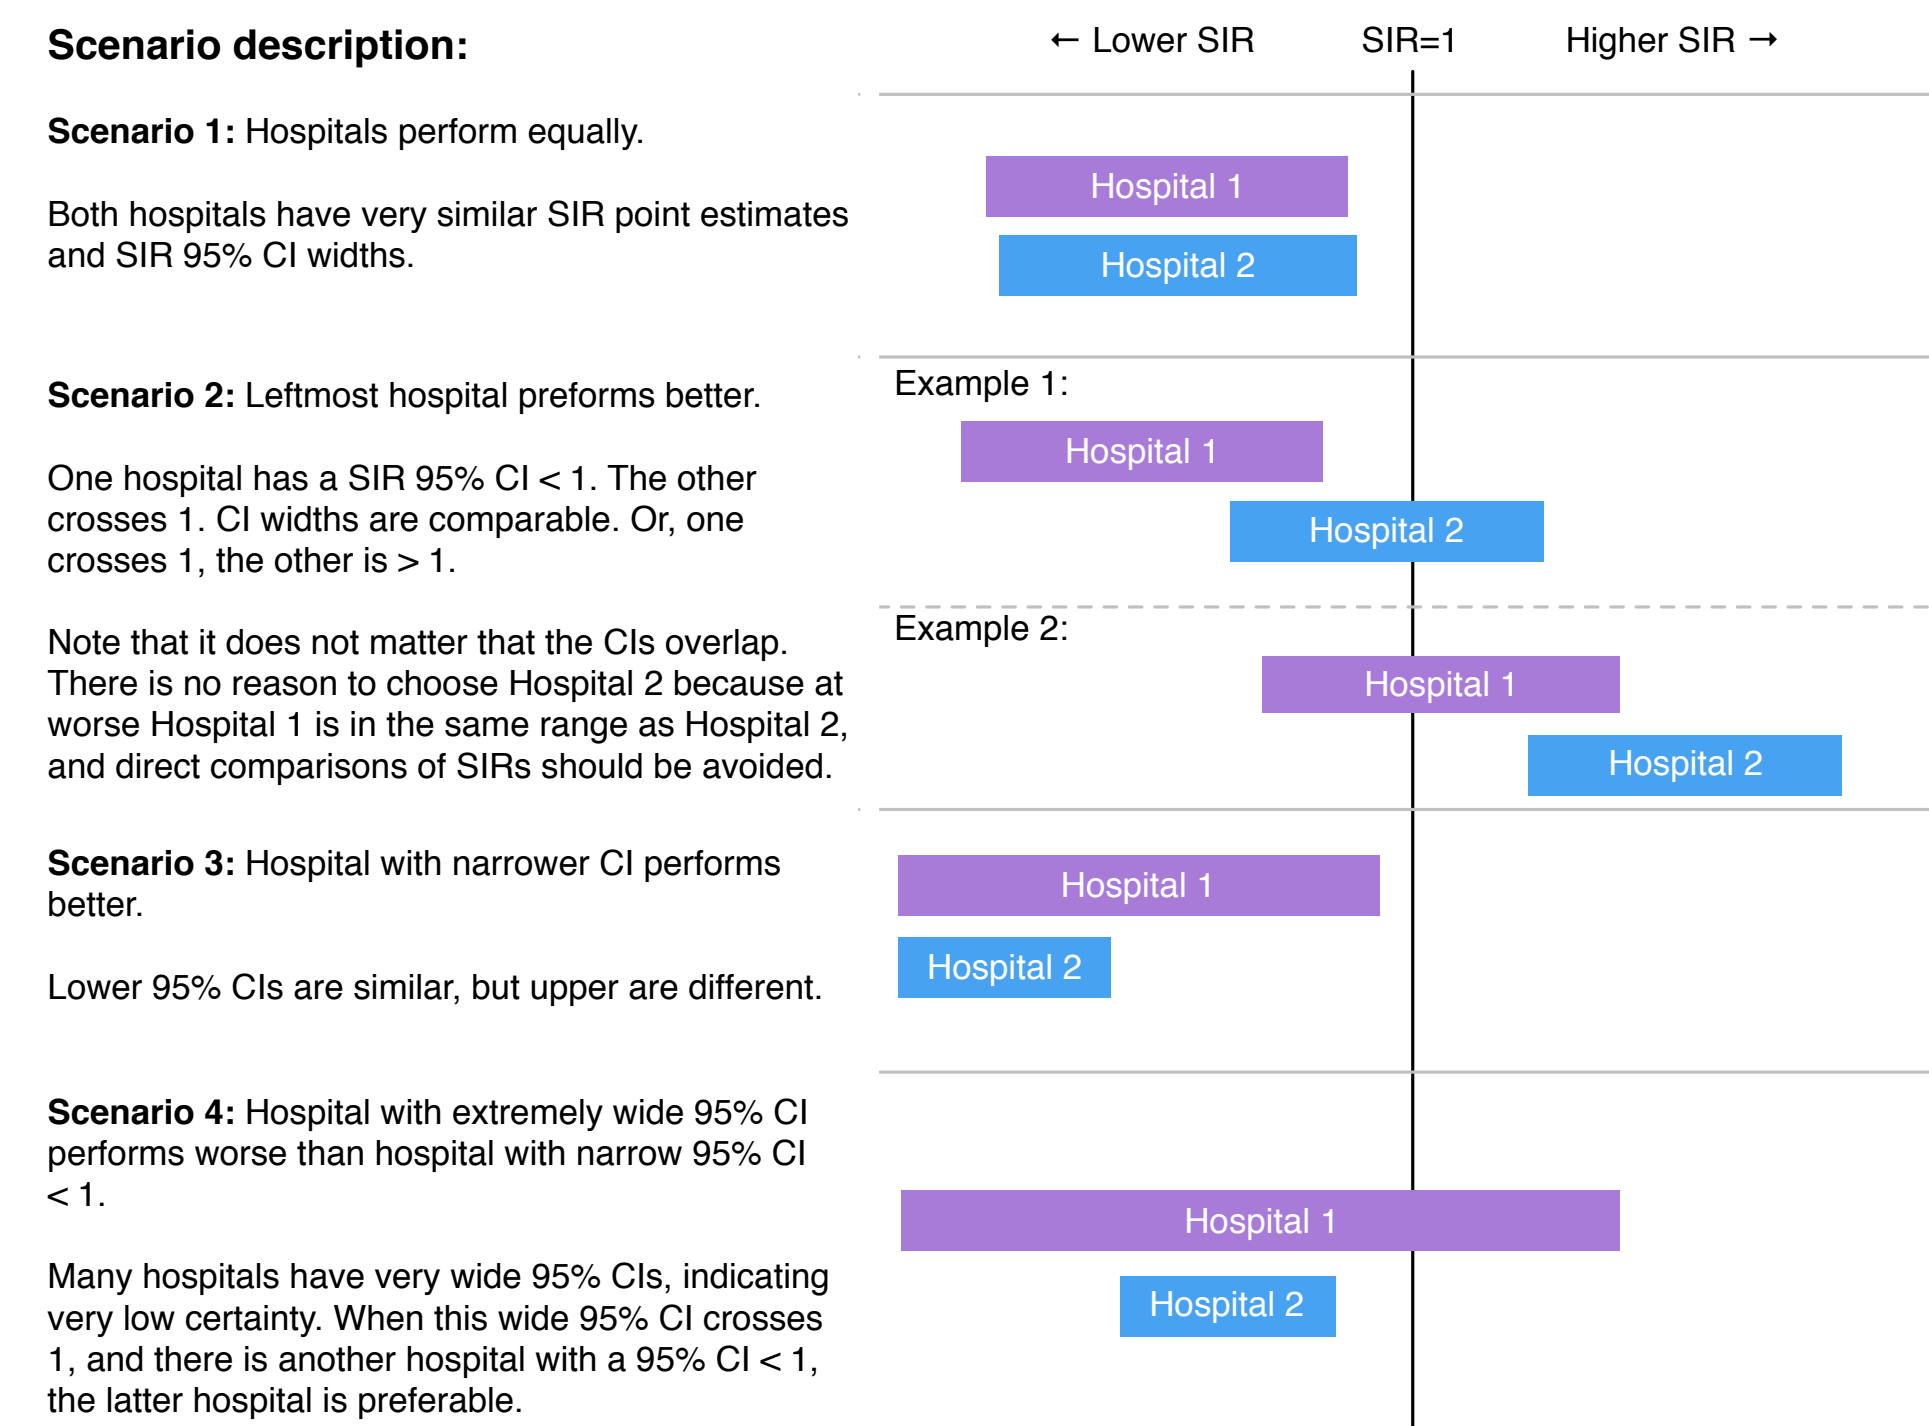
**Scenario description:**

← Lower SIR SIR=1 Higher SIR →

**Scenario 1:** Hospitals perform equally.

Both hospitals have very similar SIR point estimates and SIR 95% CI widths.

Hospital 1

Hospital 2

**Scenario 2:** Leftmost hospital preforms better.

One hospital has a SIR 95% CI < 1. The other crosses 1. CI widths are comparable. Or, one crosses 1, the other is > 1.

Note that it does not matter that the CIs overlap. There is no reason to choose Hospital 2 because at worse Hospital 1 is in the same range as Hospital 2, and direct comparisons of SIRs should be avoided.

Example 1:

Hospital 1

Hospital 2

Example 2:

Hospital 1

Hospital 2

**Scenario 3:** Hospital with narrower CI performs better.

Lower 95% CIs are similar, but upper are different.

Hospital 1

Hospital 2

**Scenario 4:** Hospital with extremely wide 95% CI performs worse than hospital with narrow 95% CI < 1.

Many hospitals have very wide 95% CIs, indicating very low certainty. When this wide 95% CI crosses 1, and there is another hospital with a 95% CI < 1, the latter hospital is preferable.

Hospital 1

Hospital 2